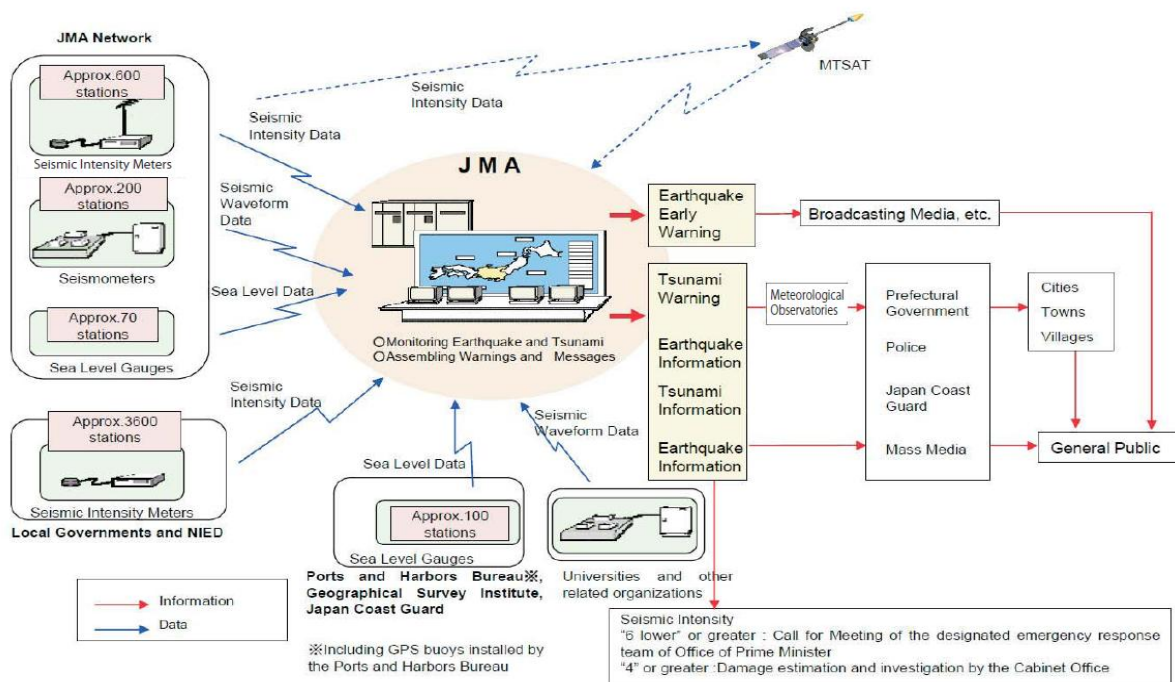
JMA Network

Approx.600 stations

Seismic Intensity Meters

Approx.200 stations

Seismometers

Approx.70 stations

Sea Level Gauges

Seismic Intensity Data

Seismic Intensity Data

Seismic Waveform Data

Sea Level Data

MTSAT

JMA

○Monitoring Earthquake and Tsunami
○Assembling Warnings and Messages

Earthquake Early Warning

Broadcasting Media, etc.

Tsunami Warning

Earthquake Information

Tsunami Information

Earthquake Information

Meteorological Observatories

Prefectural Government

Police

Japan Coast Guard

Mass Media

Cities

Towns

Villages

General Public

Seismic Intensity Data

Approx.3600 stations

Seismic Intensity Meters

Local Governments and NIED

Sea Level Data

Seismic Waveform Data

Approx.100 stations

Sea Level Gauges

Ports and Harbors Bureau※, Geographical Survey Institute, Japan Coast Guard

Universities and other related organizations

Information

Data

※Including GPS buoys installed by the Ports and Harbors Bureau

Seismic Intensity
"6 lower" or greater : Call for Meeting of the designated emergency response team of Office of Prime Minister
"4" or greater :Damage estimation and investigation by the Cabinet Office